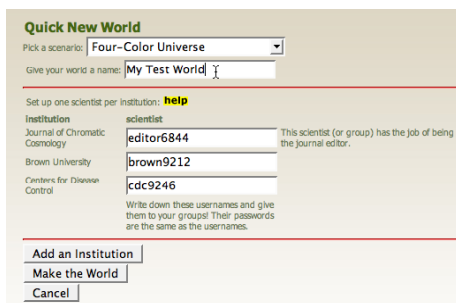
Quick New World

Pick a scenario: Four-Color Universe

Give your world a name: My Test World

Set up one scientist per institution: help

| institution | scientist | |
|---|---|---|
| Journal of Chromatic Cosmology | editor6844 | This scientist (or group) has the job of being the journal editor. |
| Brown University | brown9212 | |
| Centers for Disease Control | cdc9246 | |

Write down these usernames and give them to your groups! Their passwords are the same as the usernames.

Add an Institution

Make the World

Cancel